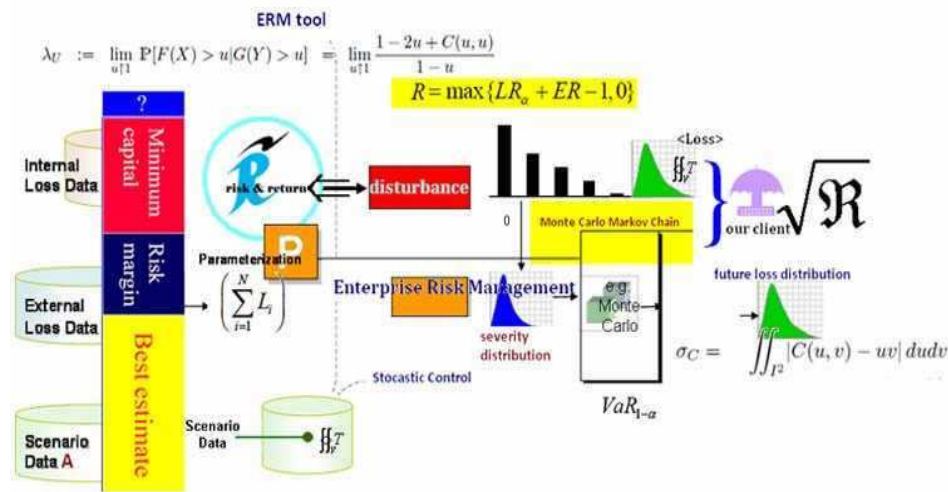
ERM tool

$\lambda_U := \lim_{u \uparrow 1} \mathbb{P}[F(X) > u | G(Y) > u] = \lim_{u \uparrow 1} \frac{1 - 2u + C(u,u)}{1-u}$

$R = \max\{LR_\alpha + ER - 1, 0\}$

?

Minimum capital

Internal Loss Data

risk & return

disturbance

<Loss>

$\iint_{\Gamma} T$

0

Monte Carlo Markov Chain

our client

$\sqrt{\Re}$

Risk margin

Parameterization

P

External Loss Data

$\left(\sum_{i=1}^{N} L_i\right)$

Enterprise Risk Management

e.g. Monte Carlo

future loss distribution

severity distribution

$\sigma_C = \iint_{I^2} |C(u,v) - uv| \, du dv$

Best estimate

Stocastic Control

$VaR_{1-\alpha}$

Scenario Data A

Scenario Data

$\iint_{\Gamma} T$